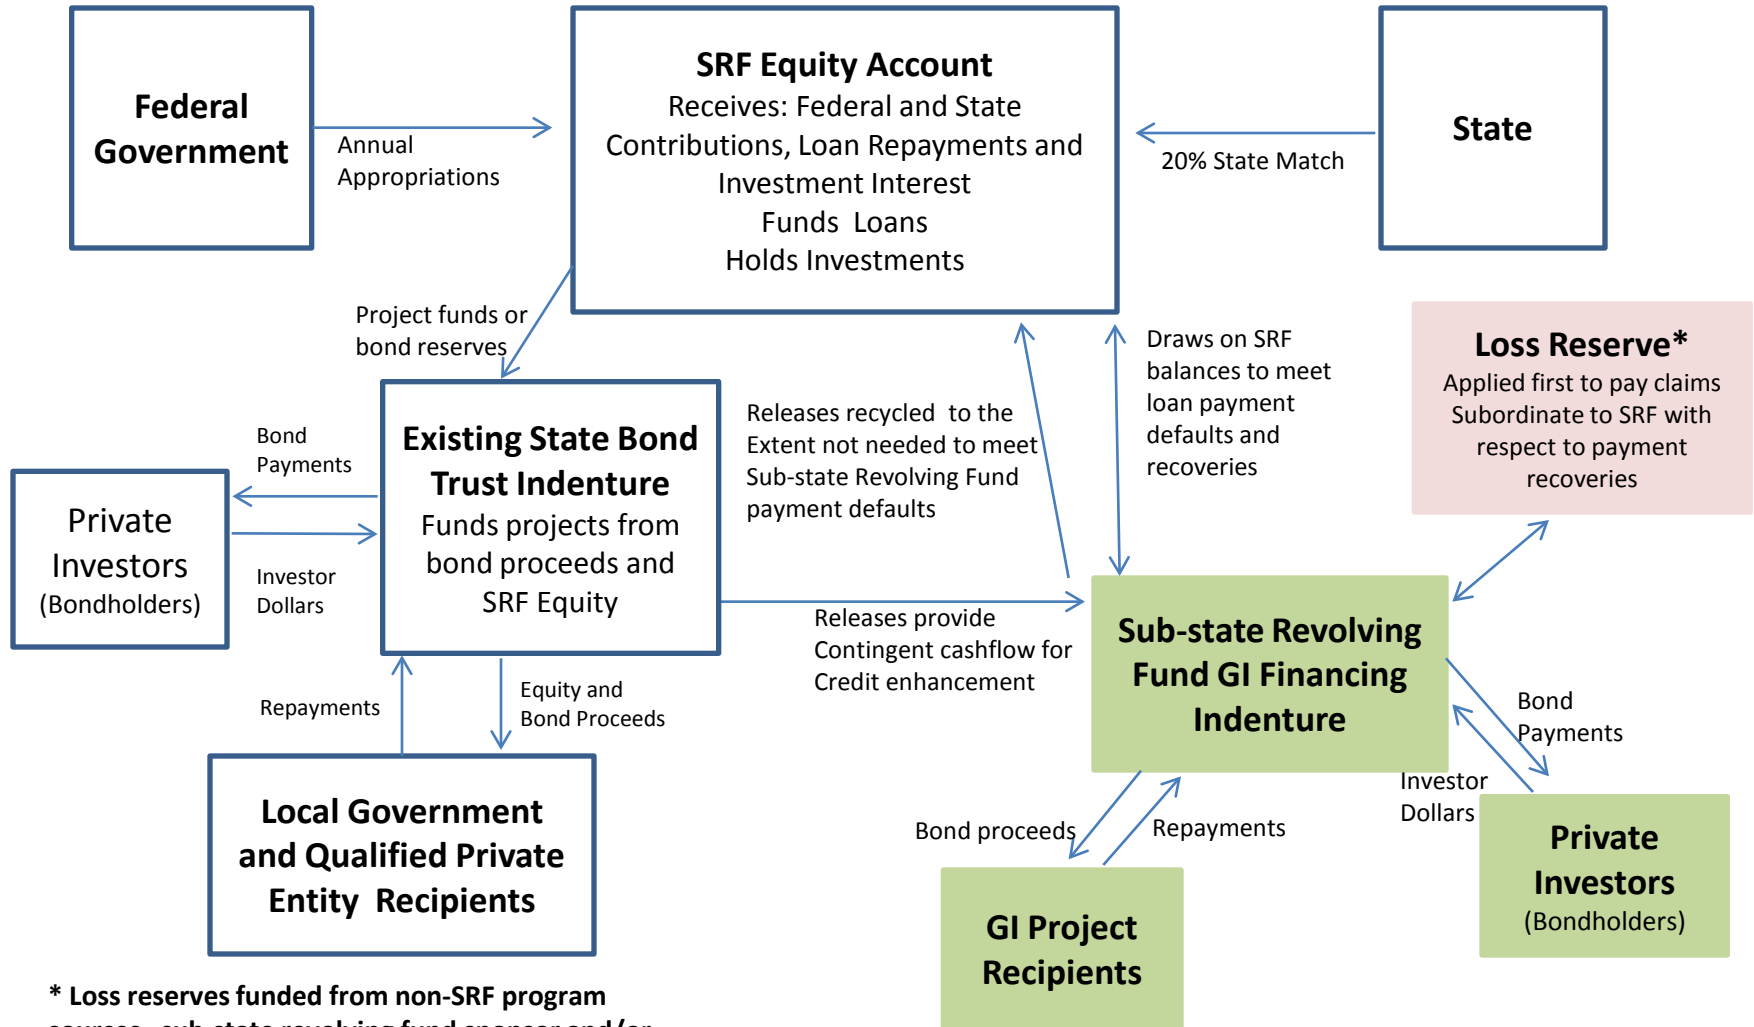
Federal Government

Annual Appropriations

SRF Equity Account
Receives: Federal and State Contributions, Loan Repayments and Investment Interest
Funds Loans
Holds Investments

20% State Match

State

Project funds or bond reserves

Draws on SRF balances to meet loan payment defaults and recoveries

Loss Reserve*
Applied first to pay claims Subordinate to SRF with respect to payment recoveries

Bond Payments

Existing State Bond Trust Indenture
Funds projects from bond proceeds and SRF Equity

Releases recycled to the Extent not needed to meet Sub-state Revolving Fund payment defaults

Private Investors (Bondholders)

Investor Dollars

Releases provide Contingent cashflow for Credit enhancement

Sub-state Revolving Fund GI Financing Indenture

Repayments

Equity and Bond Proceeds

Bond Payments

Investor Dollars

Local Government and Qualified Private Entity Recipients

Bond proceeds

Repayments

Private Investors (Bondholders)

GI Project Recipients

* Loss reserves funded from non-SRF program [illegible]